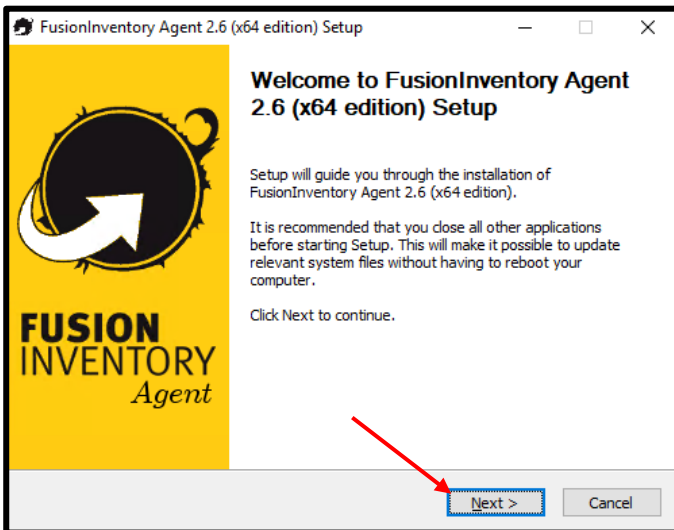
FusionInventory Agent 2.6 (x64 edition) Setup

FUSION INVENTORY Agent

Welcome to FusionInventory Agent 2.6 (x64 edition) Setup

Setup will guide you through the installation of FusionInventory Agent 2.6 (x64 edition).

It is recommended that you close all other applications before starting Setup. This will make it possible to update relevant system files without having to reboot your computer.

Click Next to continue.

Next >

Cancel